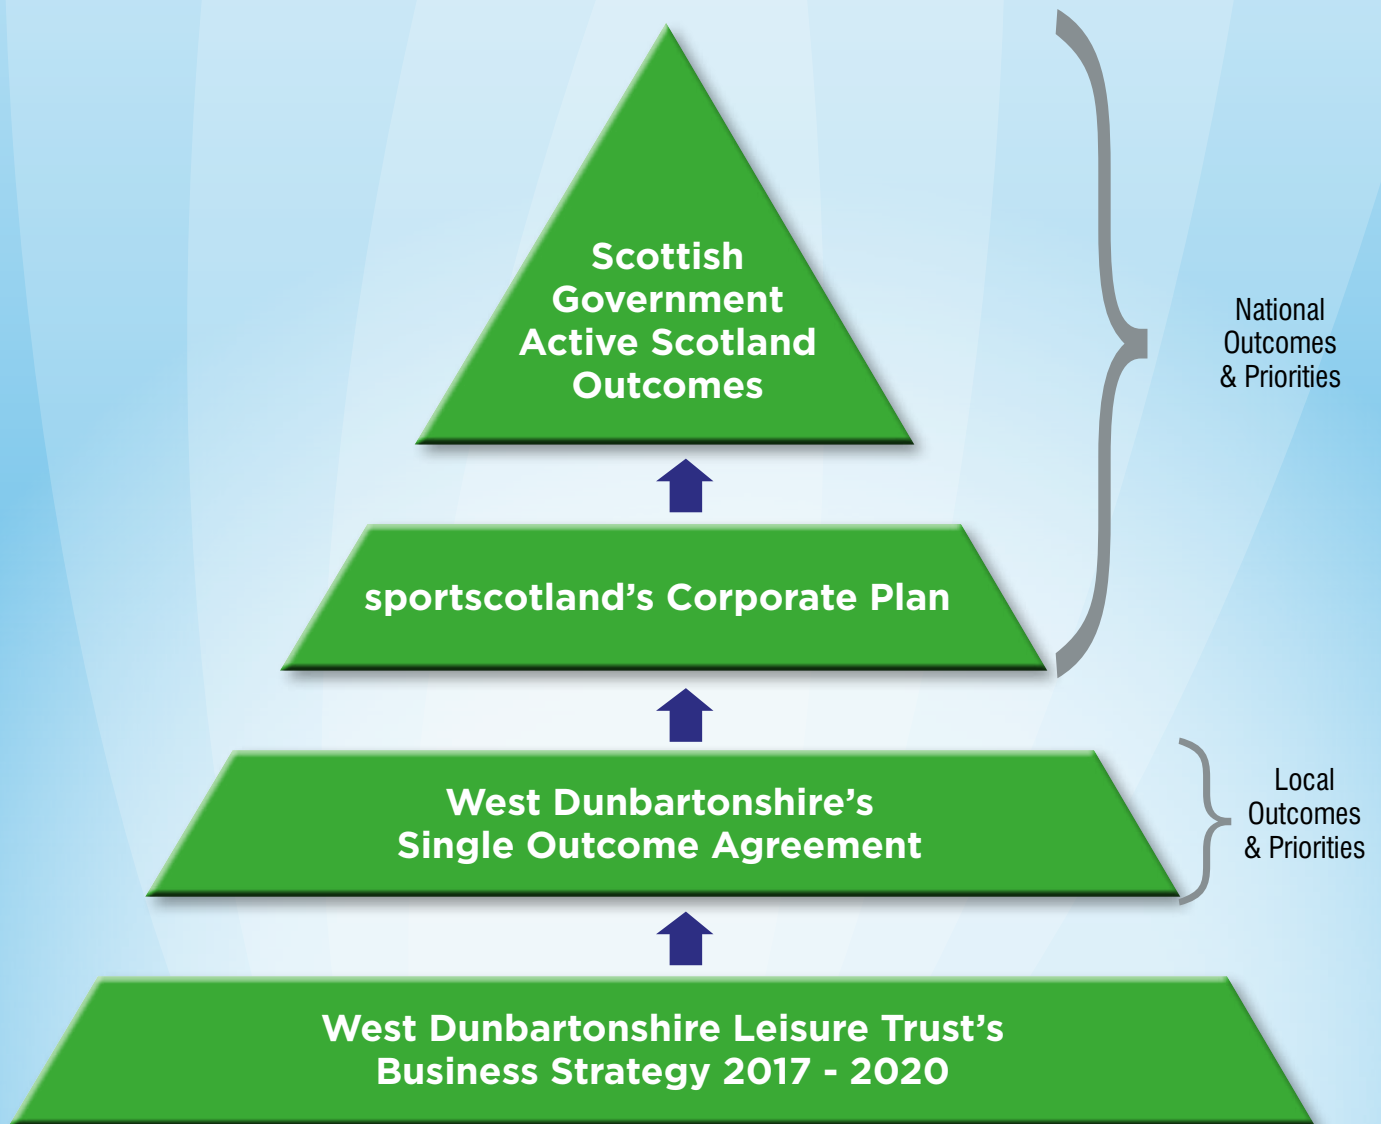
Scottish Government Active Scotland Outcomes

sportscotland’s Corporate Plan

West Dunbartonshire’s Single Outcome Agreement

West Dunbartonshire Leisure Trust’s Business Strategy 2017 - 2020

National Outcomes & Priorities

Local Outcomes & Priorities